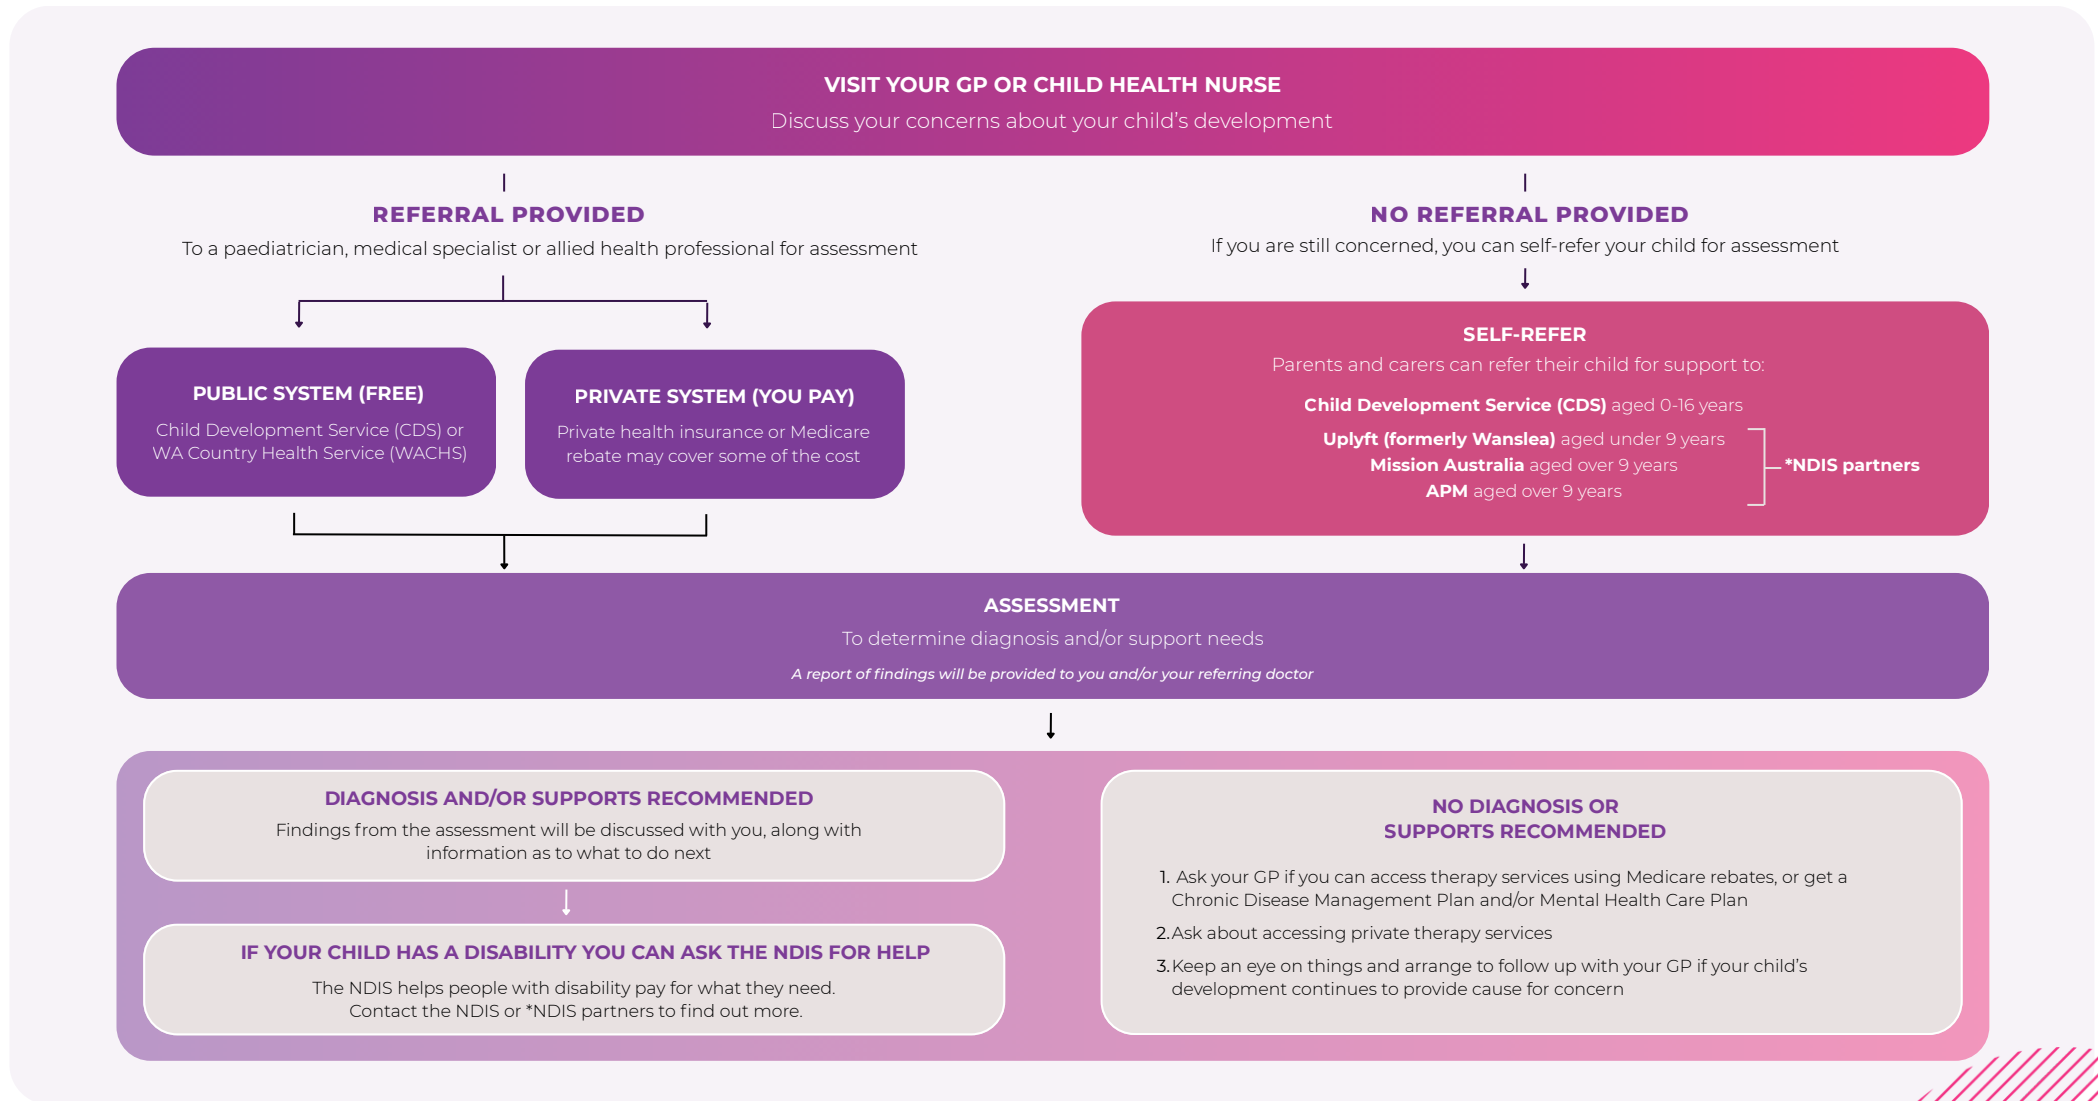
VISIT YOUR GP OR CHILD HEALTH NURSE
Discuss your concerns about your child's development

REFERRAL PROVIDED
To a paediatrician, medical specialist or allied health professional for assessment

PUBLIC SYSTEM (FREE)
Child Development Service (CDS) or WA Country Health Service (WACHS)

PRIVATE SYSTEM (YOU PAY)
Private health insurance or Medicare rebate may cover some of the cost

NO REFERRAL PROVIDED
If you are still concerned, you can self-refer your child for assessment

SELF-REFER
Parents and carers can refer their child for support to:

Child Development Service (CDS) aged 0-16 years

Uplyft (formerly Wanslea) aged under 9 years
Mission Australia aged over 9 years
APM aged over 9 years
*NDIS partners

ASSESSMENT
To determine diagnosis and/or support needs
A report of findings will be provided to you and/or your referring doctor

DIAGNOSIS AND/OR SUPPORTS RECOMMENDED
Findings from the assessment will be discussed with you, along with information as to what to do next

IF YOUR CHILD HAS A DISABILITY YOU CAN ASK THE NDIS FOR HELP
The NDIS helps people with disability pay for what they need.
Contact the NDIS or *NDIS partners to find out more.

NO DIAGNOSIS OR SUPPORTS RECOMMENDED

1. Ask your GP if you can access therapy services using Medicare rebates, or get a Chronic Disease Management Plan and/or Mental Health Care Plan
2. Ask about accessing private therapy services
3. Keep an eye on things and arrange to follow up with your GP if your child's development continues to provide cause for concern